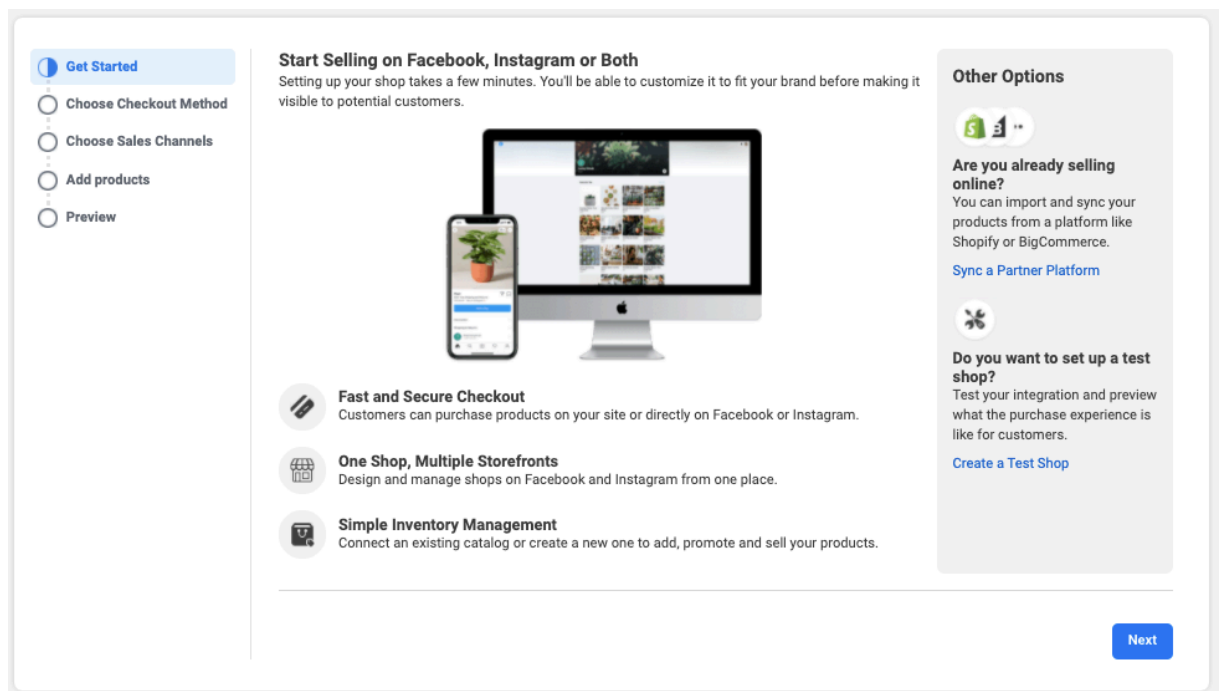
Get Started
Choose Checkout Method
Choose Sales Channels
Add products
Preview

Start Selling on Facebook, Instagram or Both
Setting up your shop takes a few minutes. You'll be able to customize it to fit your brand before making it visible to potential customers.

Fast and Secure Checkout
Customers can purchase products on your site or directly on Facebook or Instagram.

One Shop, Multiple Storefronts
Design and manage shops on Facebook and Instagram from one place.

Simple Inventory Management
Connect an existing catalog or create a new one to add, promote and sell your products.

Other Options

Are you already selling online?
You can import and sync your products from a platform like Shopify or BigCommerce.
Sync a Partner Platform

Do you want to set up a test shop?
Test your integration and preview what the purchase experience is like for customers.
Create a Test Shop

Next